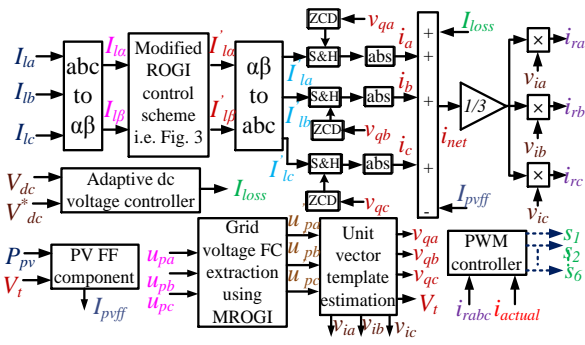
$I_{la}$
$I_{lb}$
$I_{lc}$
abc to αβ
$I_{l\alpha}$
$I_{l\beta}$
Modified ROGI control scheme i.e. Fig. 3
$I'_{l\alpha}$
$I'_{l\beta}$
αβ to abc
$I'_{la}$
$I'_{lb}$
$I'_{lc}$
ZCD
$v_{qa}$
S&H
abs
$i_a$
S&H
abs
$i_b$
ZCD
$v_{qb}$
S&H
abs
$i_c$
ZCD
$v_{qc}$
+
+
+
+
-
$I_{loss}$
$i_{net}$
1/3
×
×
×
$v_{ia}$
$v_{ib}$
$v_{ic}$
$i_{ra}$
$i_{rb}$
$i_{rc}$
$V_{dc}$
$V^*_{dc}$
Adaptive dc voltage controller
$I_{loss}$
$I_{pvff}$
$P_{pv}$
$V_t$
PV FF component
$I_{pvff}$
$u_{pa}$
$u_{pb}$
$u_{pc}$
Grid voltage FC extraction using MROGI
$u_{pa}$
$u_{pb}$
$u_{pc}$
Unit vector template estimation
$v_{qa}$
$v_{qb}$
$v_{qc}$
$V_t$
$v_{ia}$
$v_{ib}$
$v_{ic}$
PWM controller
$s_1$
$s_2$
$s_6$
$i_{rabc}$
$i_{actual}$